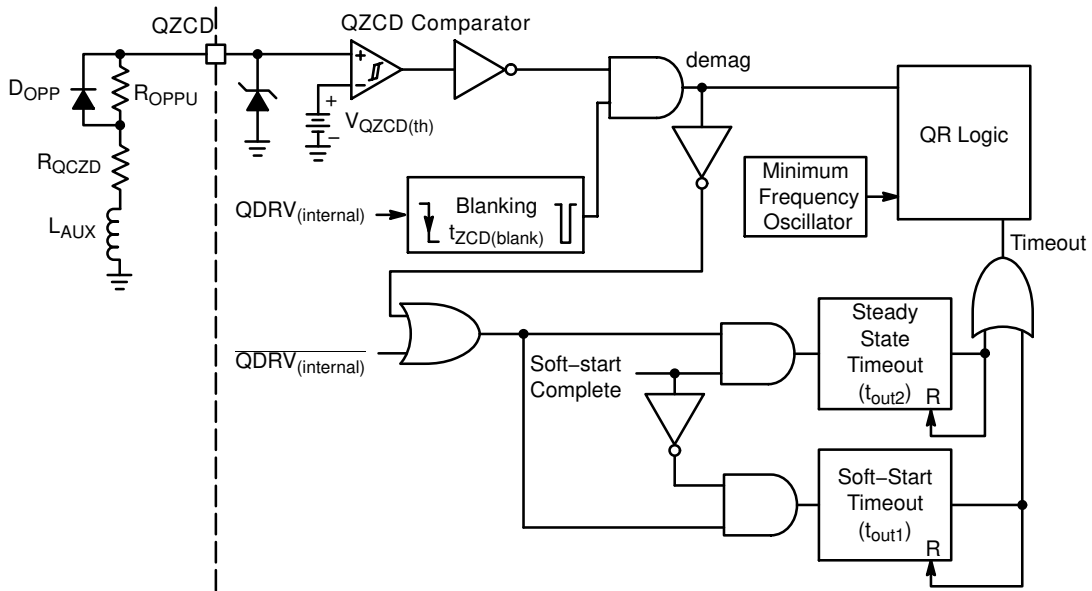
QZCD

QZCD Comparator

demag

$D_{OPP}$

$R_{OPPU}$

+

−

+

−

$V_{QZCD(th)}$

QR Logic

$R_{QCZD}$

Minimum Frequency Oscillator

$QDRV_{(internal)}$

Blanking

$t_{ZCD(blank)}$

$L_{AUX}$

Timeout

Steady State Timeout

$(t_{out2})$

R

$\overline{QDRV_{(internal)}}$

Soft−start Complete

Soft−Start Timeout

$(t_{out1})$

R